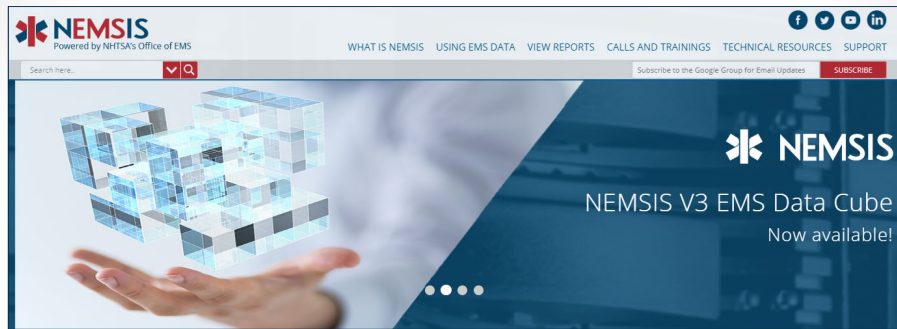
NEMSIS
Powered by NHTSA's Office of EMS

f t ▶ in

WHAT IS NEMSIS USING EMS DATA VIEW REPORTS CALLS AND TRAININGS TECHNICAL RESOURCES SUPPORT

Search here..

Subscribe to the Google Group for Email Updates

SUBSCRIBE

NEMSIS

NEMSIS V3 EMS Data Cube

Now available!